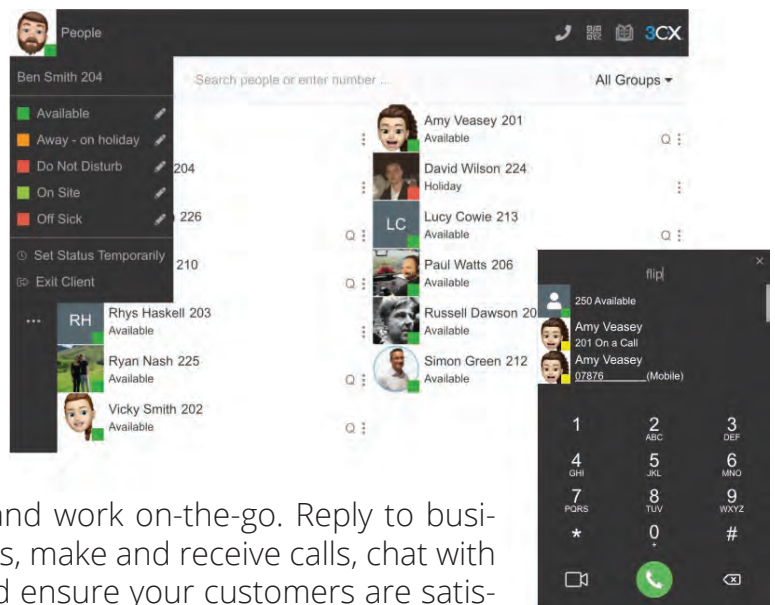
People

3CX

Ben Smith 204

Search people or enter number ...

All Groups ▾

Available

Away - on holiday

Do Not Disturb

On Site

Off Sick

Set Status Temporarily

Exit Client

204

226

210

Amy Veasey 201
Available

David Wilson 224
Holiday

LC

Lucy Cowie 213
Available

Paul Watts 206
Available

Russell Dawson 20
Available

Simon Green 212
Available

RH

Rhys Haskell 203
Available

Ryan Nash 225
Available

Vicky Smith 202
Available

flip

250 Available

Amy Veasey
201 On a Call

Amy Veasey
07876 (Mobile)

1
2 ABC
3 DEF
4 GHI
5 JKL
6 MNO
7 PQRS
8 TUV
9 WXYZ
*
0 +
#

nd work on-the-go. Reply to busis, make and receive calls, chat with d ensure your customers are satis-